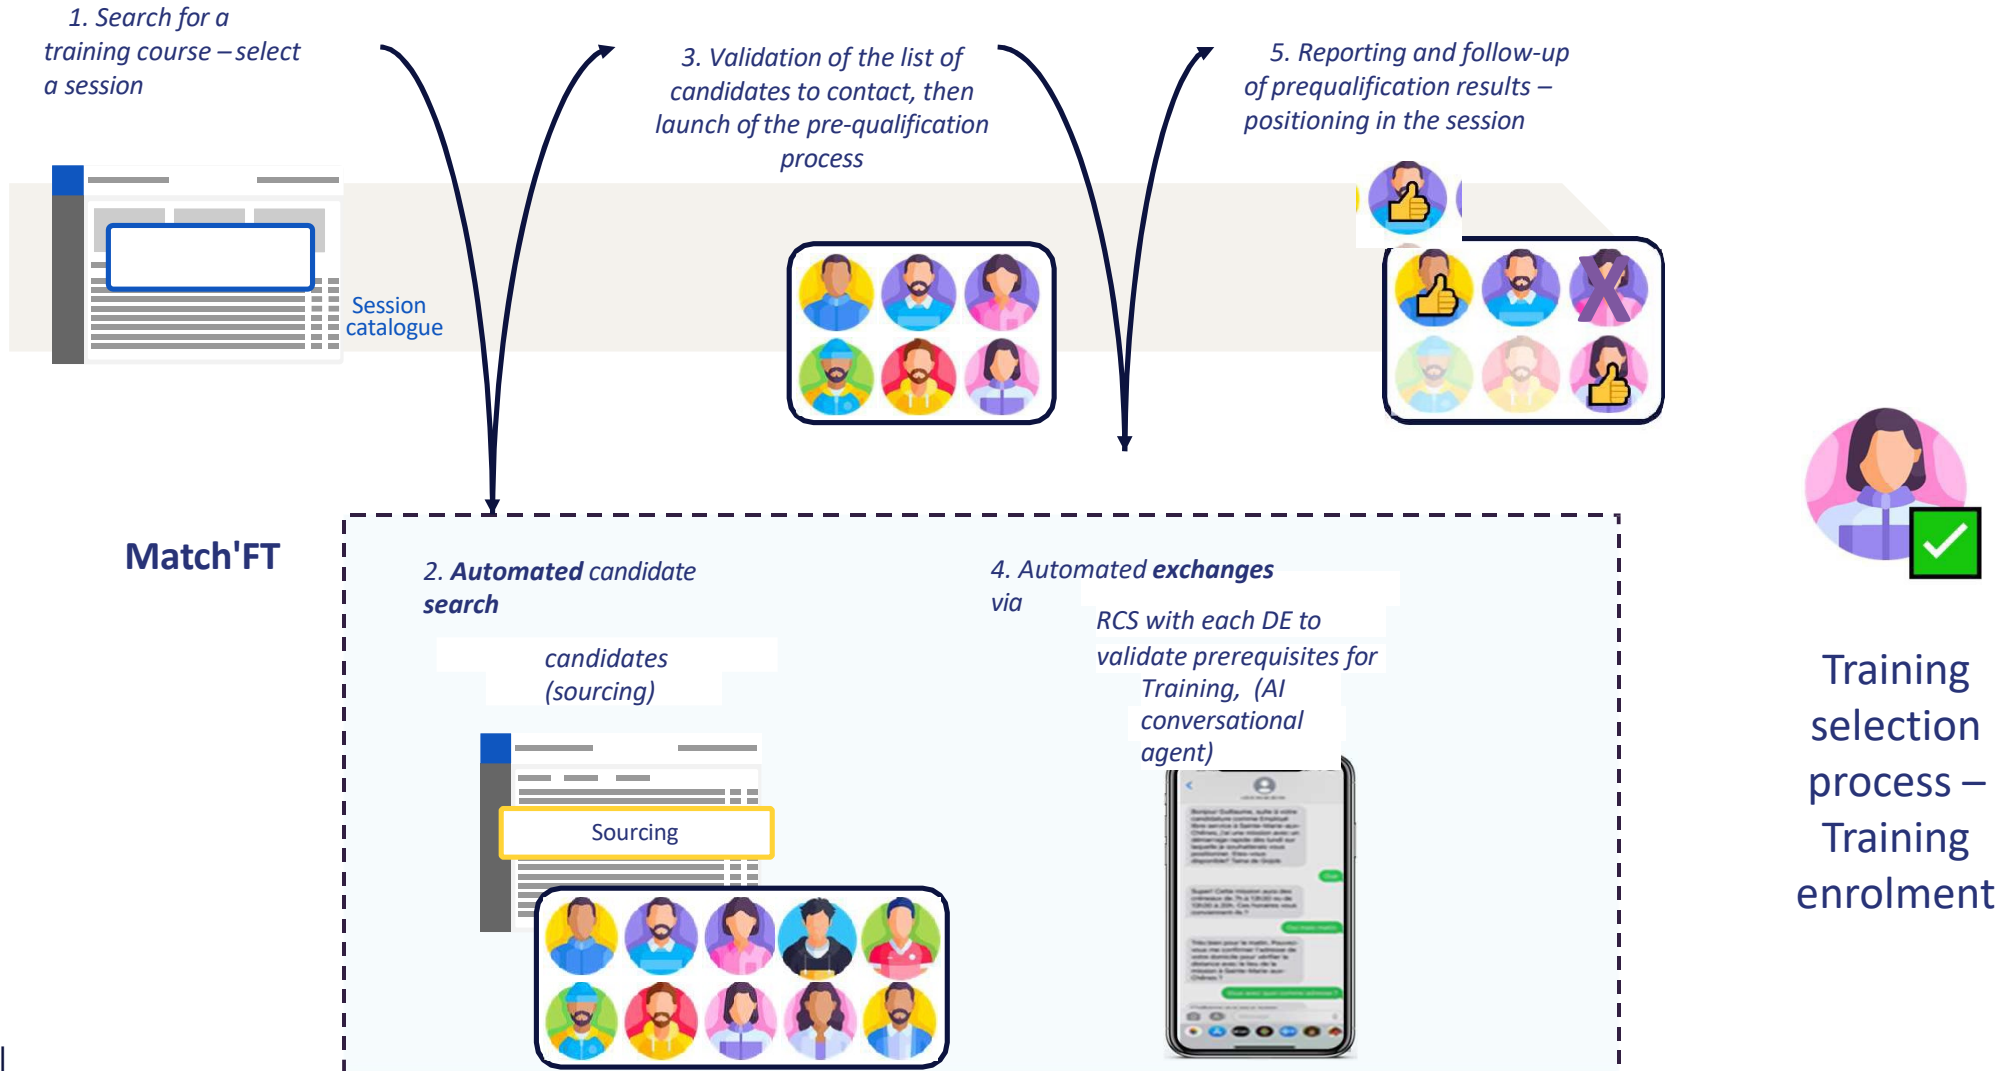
1. Search for a training course – select a session

Session catalogue

3. Validation of the list of candidates to contact, then launch of the pre-qualification process

5. Reporting and follow-up of prequalification results – positioning in the session

Match'FT

2. Automated candidate search

candidates (sourcing)

Sourcing

4. Automated exchanges via

RCS with each DE to validate prerequisites for Training, (AI conversational agent)

Training selection process – Training enrolment